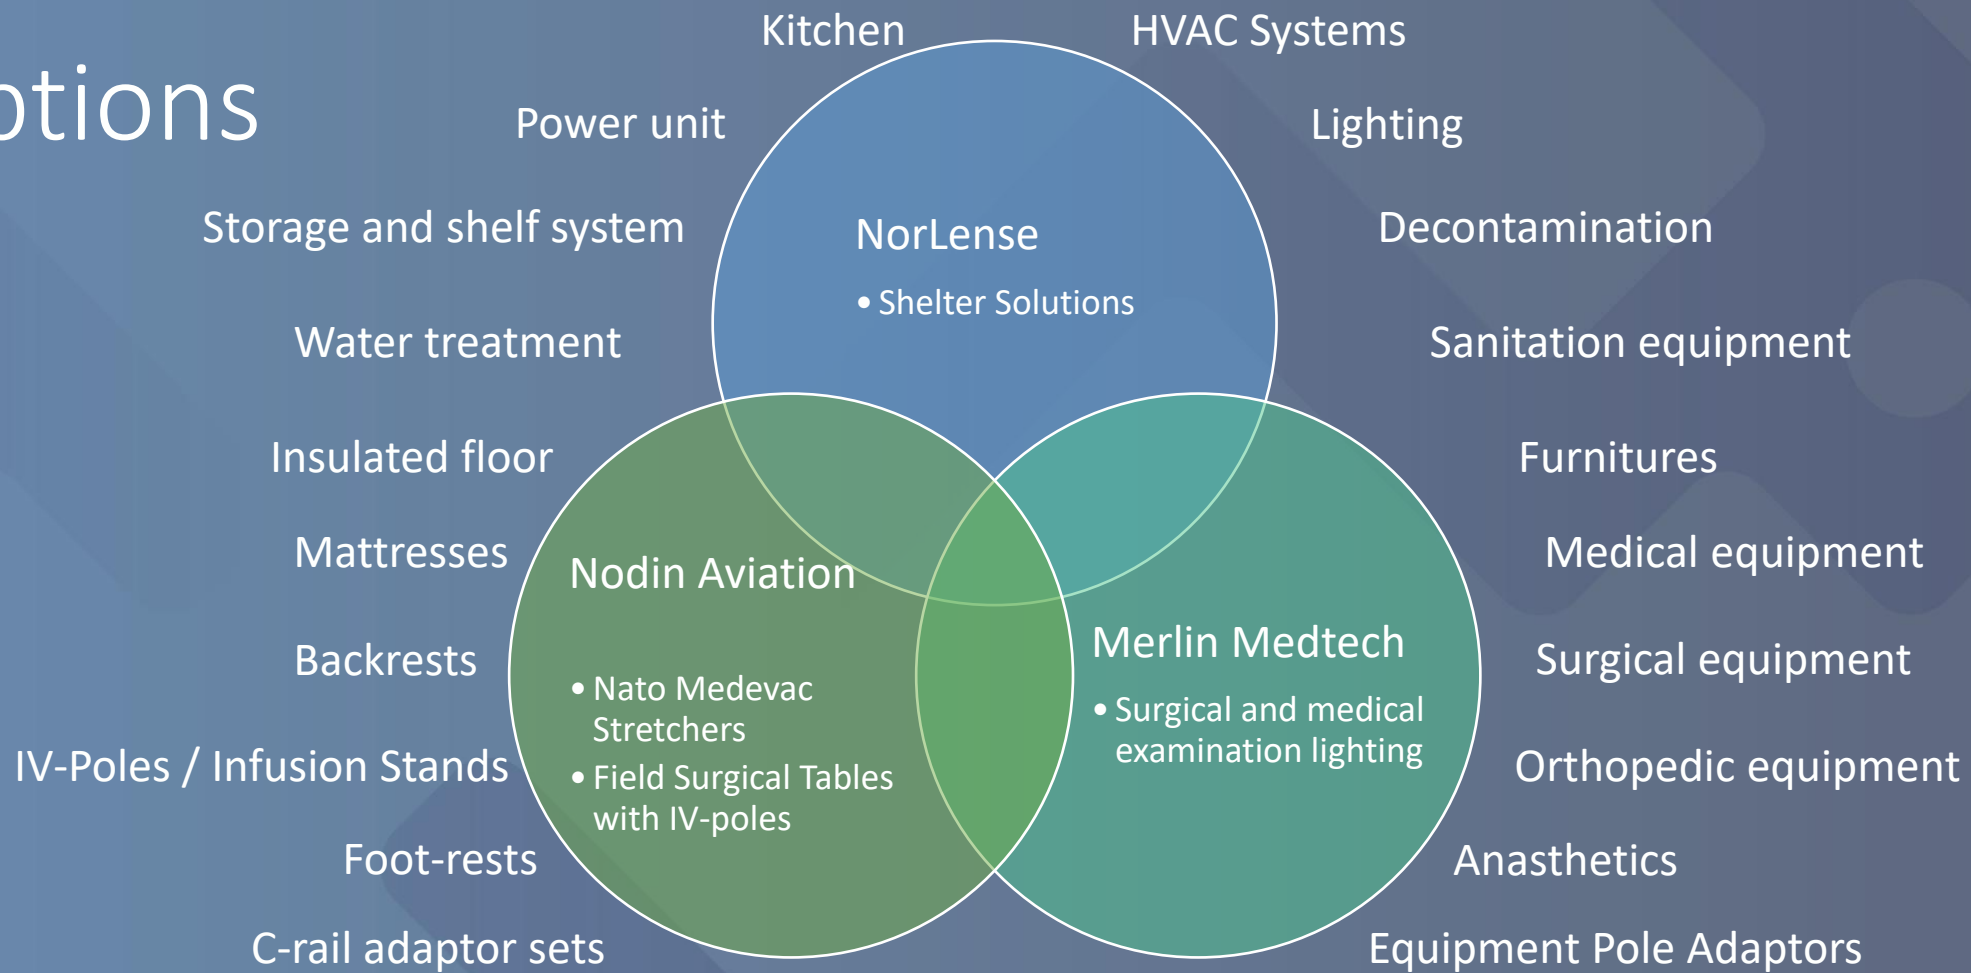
otions

Kitchen

HVAC Systems

Power unit

Lighting

Storage and shelf system

Decontamination

Water treatment

Sanitation equipment

Insulated floor

Furnitures

Mattresses

Medical equipment

Backrests

Surgical equipment

IV-Poles / Infusion Stands

Orthopedic equipment

Foot-rests

Anasthetics

C-rail adaptor sets

Equipment Pole Adaptors

NorLense
• Shelter Solutions

Nodin Aviation
• Nato Medevac Stretchers
• Field Surgical Tables with IV-poles

Merlin Medtech
• Surgical and medical examination lighting